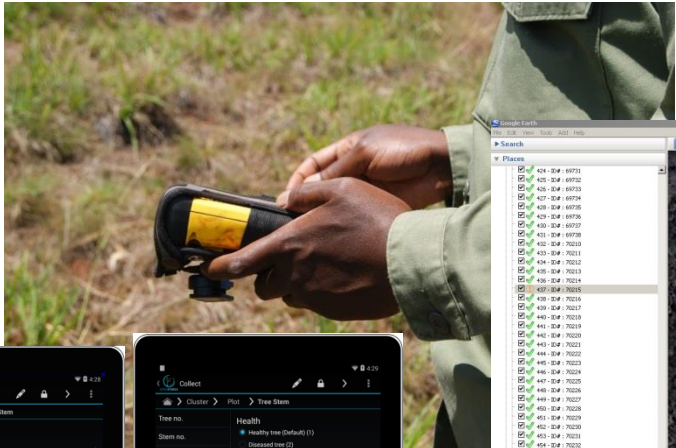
Google Earth
File Edit View Tools Add Help
Search
Places
424 - ID# : 69731
425 - ID# : 69732
426 - ID# : 69733
427 - ID# : 69734
428 - ID# : 69735
429 - ID# : 69736
430 - ID# : 69737
431 - ID# : 69738
432 - ID# : 70210
433 - ID# : 70211
434 - ID# : 70212
435 - ID# : 70213
436 - ID# : 70214
437 - ID# : 70215
438 - ID# : 70216
439 - ID# : 70217
440 - ID# : 70218
441 - ID# : 70219
442 - ID# : 70220
443 - ID# : 70221
444 - ID# : 70222
445 - ID# : 70223
446 - ID# : 70224
447 - ID# : 70225
448 - ID# : 70226
449 - ID# : 70227
450 - ID# : 70228
451 - ID# : 70229
452 - ID# : 70230
453 - ID# : 70231
454 - ID# : 70232

4:29
Stem

4:29
Collect
Cluster > Plot > Tree Stem
Tree no.
Stem no.
Health
Healthy tree (Default) (1)
Diseased tree (2)